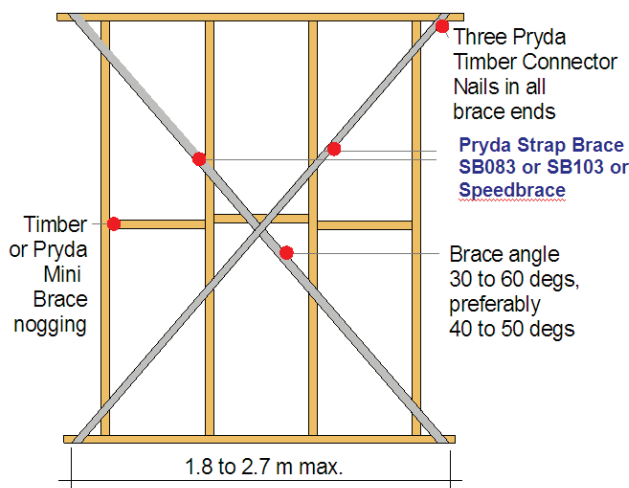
Three Pryda Timber Connector Nails in all brace ends

Pryda Strap Brace SB083 or SB103 or Speedbrace

Timber or Pryda Mini Brace nogging

Brace angle 30 to 60 degs, preferably 40 to 50 degs

1.8 to 2.7 m max.